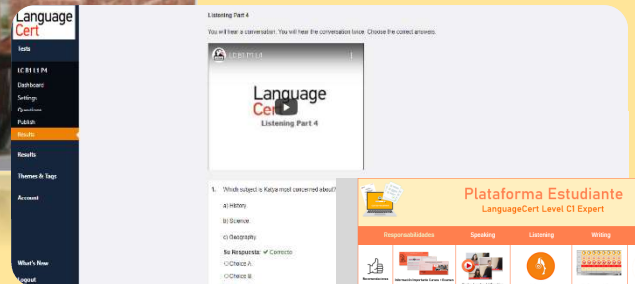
Language Cert

Tests

LC B1 1.1 P4

Dashboard

Settings

Questions

Publish

Results

Results

Themes & Tags

Account

What's New

Logout

Listening Part 4

You will hear a conversation. You will hear the conversation twice. Choose the correct answers.

LC B1 1.1 P4

Language Cert

Listening Part 4

1. Which subject is Katya most concerned about?

a) History

b) Science

c) Geography

Su Respuesta: ✓ Correcto

○ Choice A

○ Choice B

Plataforma Estudiante

LanguageCert Level C1 Expert

Responsabilidades

Speaking

Listening

Writing

Recomendaciones

Información Importante Cursos + Examen